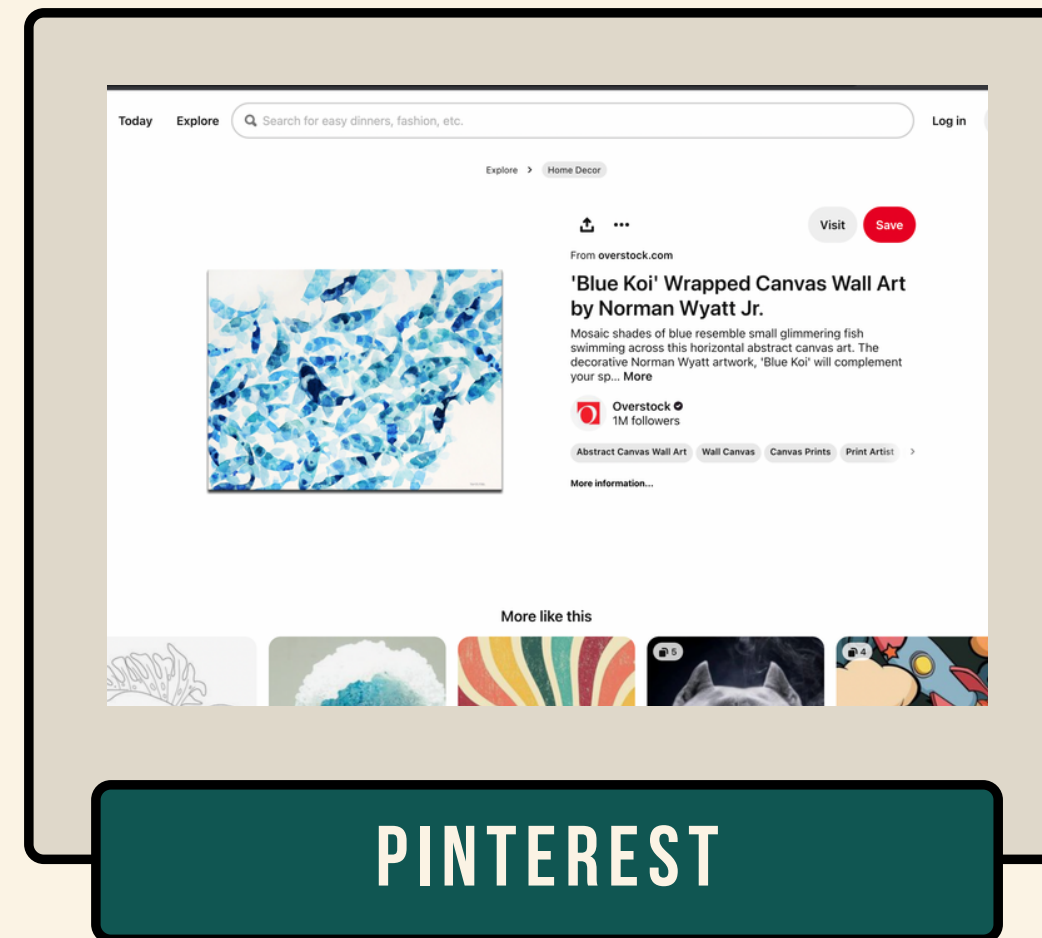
Today Explore Search for easy dinners, fashion, etc. Log in

Explore > Home Decor

Visit Save

From overstock.com

'Blue Koi' Wrapped Canvas Wall Art by Norman Wyatt Jr.

Mosaic shades of blue resemble small glimmering fish swimming across this horizontal abstract canvas art. The decorative Norman Wyatt artwork, 'Blue Koi' will complement your sp... More

Overstock
1M followers

Abstract Canvas Wall Art | Wall Canvas | Canvas Prints | Print Artist

More information...

More like this

5

4

PINTEREST